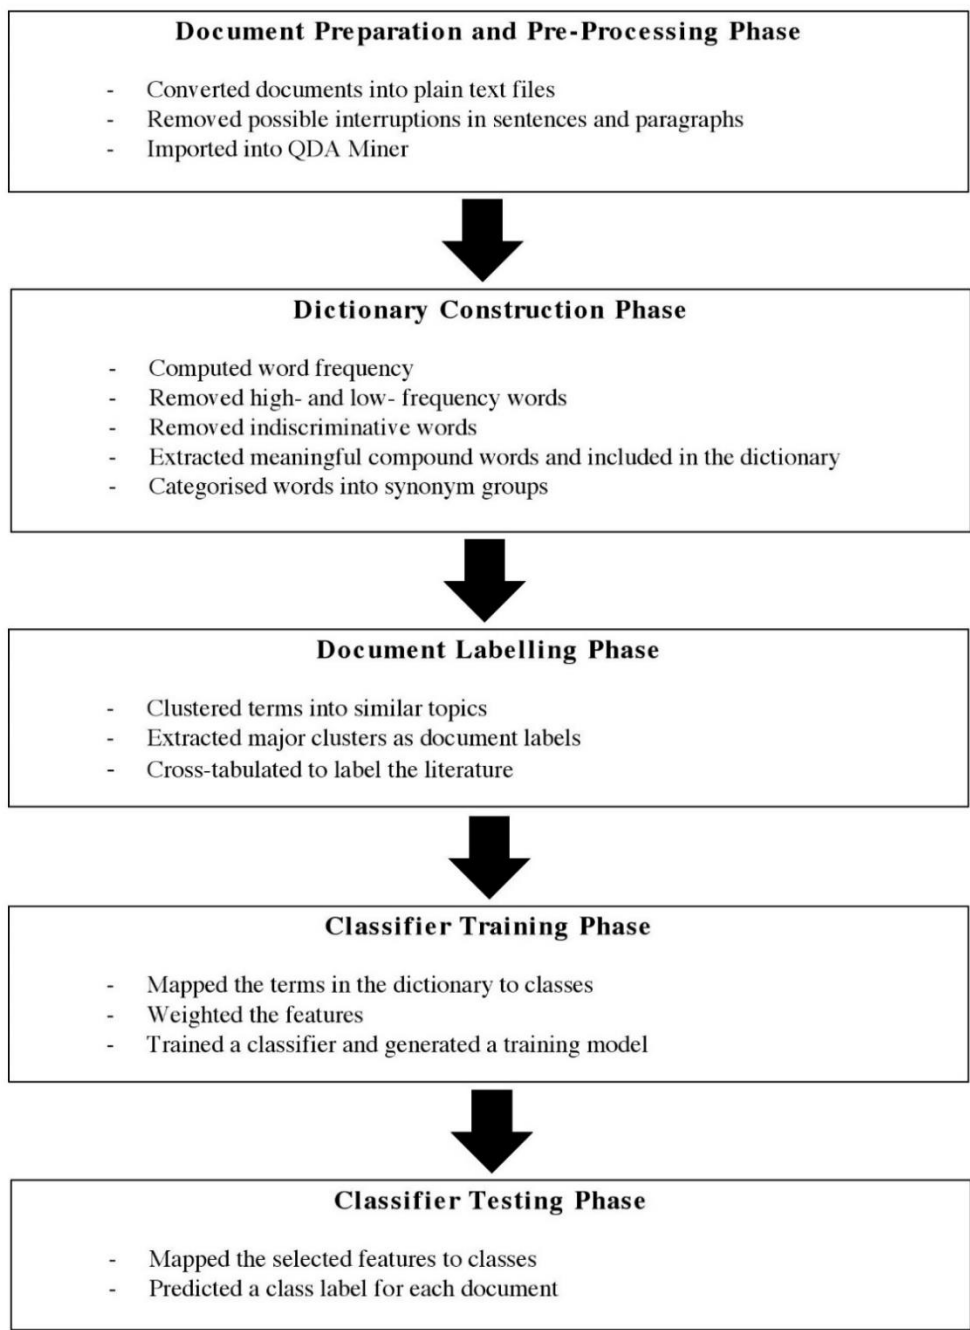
**Document Preparation and Pre-Processing Phase**

- Converted documents into plain text files
- Removed possible interruptions in sentences and paragraphs
- Imported into QDA Miner

**Dictionary Construction Phase**

- Computed word frequency
- Removed high- and low- frequency words
- Removed indiscriminative words
- Extracted meaningful compound words and included in the dictionary
- Categorised words into synonym groups

**Document Labelling Phase**

- Clustered terms into similar topics
- Extracted major clusters as document labels
- Cross-tabulated to label the literature

**Classifier Training Phase**

- Mapped the terms in the dictionary to classes
- Weighted the features
- Trained a classifier and generated a training model

**Classifier Testing Phase**

- Mapped the selected features to classes
- Predicted a class label for each document